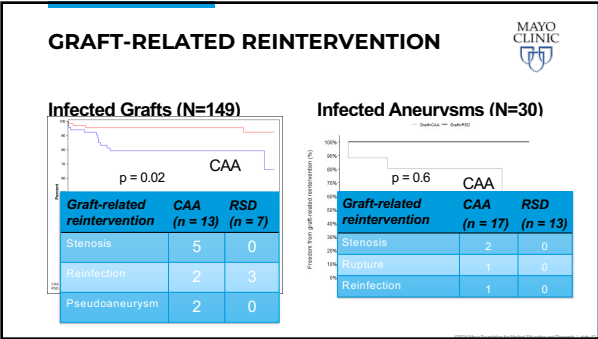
GRAFT-RELATED REINTERVENTION

MAYO CLINIC

Infected Grafts (N=149)

100
95
90
85
80
75
70
65

Percent

p = 0.02

CAA

| Graft-related reintervention | CAA (n = 13) | RSD (n = 7) |
|---|---|---|
| Stenosis | 5 | 0 |
| Reinfection | 2 | 3 |
| Pseudoaneurysm | 2 | 0 |

Infected Aneurysms (N=30)

Graft=CAA Graft=RSD

100%
90%
80%
70%
60%
50%
40%
30%
20%
10%
0%

Freedom from graft-related reintervention (%)

p = 0.6

CAA

| Graft-related reintervention | CAA (n = 17) | RSD (n = 13) |
|---|---|---|
| Stenosis | 2 | 0 |
| Rupture | 1 | 0 |
| Reinfection | 1 | 0 |

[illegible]